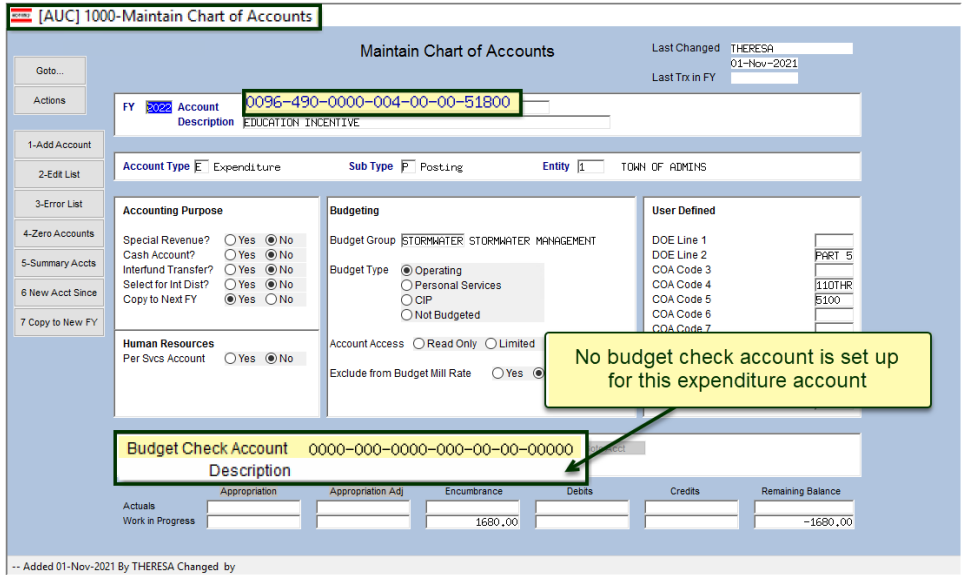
[AUC] 1000-Maintain Chart of Accounts

Maintain Chart of Accounts

Last Changed THERESA
01-Nov-2021
Last Trx in FY

Goto...
Actions

1-Add Account
2-Edit List
3-Error List
4-Zero Accounts
5-Summary Accts
6 New Acct Since
7 Copy to New FY

FY 2022 Account 0096-490-0000-004-00-00-51800
Description EDUCATION INCENTIVE

Account Type E Expenditure
Sub Type P Posting
Entity 1 TOWN OF ADMINS

Accounting Purpose
Special Revenue? Yes No
Cash Account? Yes No
Interfund Transfer? Yes No
Select for Int Dist? Yes No
Copy to Next FY Yes No

Human Resources
Per Svcs Account Yes No

Budgeting
Budget Group STORMWATER STORMWATER MANAGEMENT
Budget Type Operating
Personal Services
CIP
Not Budgeted

Account Access Read Only Limited
Exclude from Budget Mill Rate Yes

User Defined
DOE Line 1
DOE Line 2 PART 5
COA Code 3
COA Code 4 110THR
COA Code 5 5100
COA Code 6
COA Code 7

No budget check account is set up for this expenditure account

Budget Check Account 0000-000-0000-000-00-00-00000
Description

| | Appropriation | Appropriation Adj | Encumbrance | Debits | Credits | Remaining Balance |
|---|---|---|---|---|---|---|
| Actuals | | | | | | |
| Work in Progress | | | 1680.00 | | | -1680.00 |

-- Added 01-Nov-2021 By THERESA Changed by